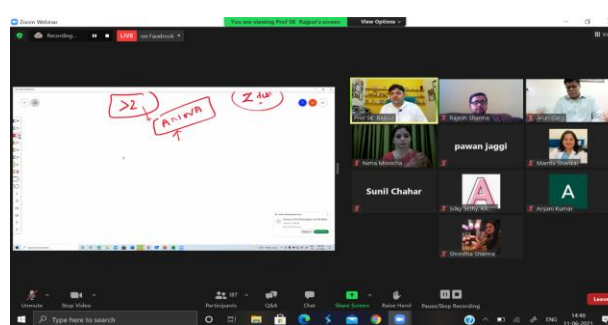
Zoom Webinar

You are viewing Prof SK Rajput's screen

View Options

Recording...

LIVE

on Facebook

>2

Anima

2 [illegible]

Prof SK Rajput

Rajesh Sharma

Arun Garg

Neha Minocha

pawan jaggi

Mamta Sharma

Sunil Chahar

Silky Sethy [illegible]

Anjani Kumar

Shrestha Sharma

Unmute

Stop Video

Participants 167

Q&A

Chat

Share Screen

Raise Hand

Pause/Stop Recording

Leave

Type here to search

ENG

14:48

11-06-2021